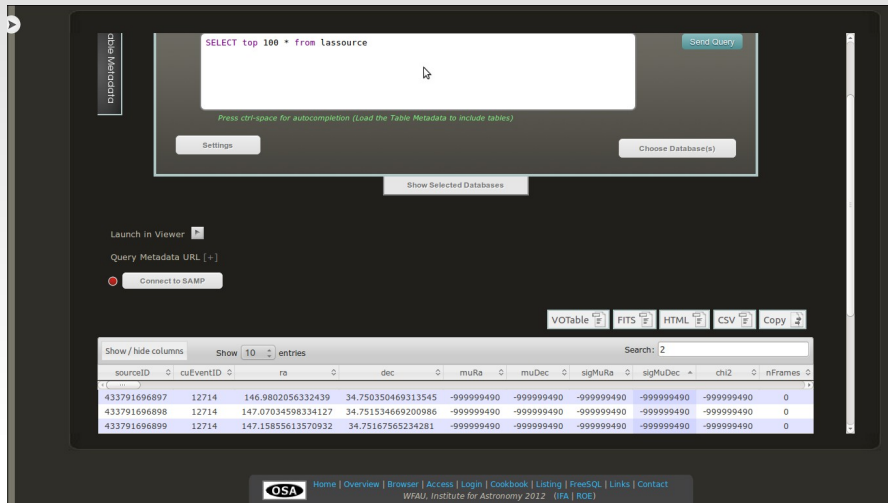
able Metadata

SELECT top 100 * from lassource

Send Query

Press ctrl-space for autocompletion (Load the Table Metadata to include tables)

Settings

Choose Database(s)

Show Selected Databases

Launch in Viewer

Query Metadata URL [+]

Connect to SAMP

VOTable FITS HTML CSV Copy

Show / hide columns Show 10 entries

Search: 2

| sourceID | cuEventID | ra | dec | muRa | muDec | sigMuRa | sigMuDec | chi2 | nFrames |
|---|---|---|---|---|---|---|---|---|---|
| 433791696897 | 12714 | 146.9802056332439 | 34.750350469313545 | -999999490 | -999999490 | -999999490 | -999999490 | -999999490 | 0 |
| 433791696898 | 12714 | 147.07034598334127 | 34.751534669200986 | -999999490 | -999999490 | -999999490 | -999999490 | -999999490 | 0 |
| 433791696899 | 12714 | 147.15855613570932 | 34.75167565234281 | -999999490 | -999999490 | -999999490 | -999999490 | -999999490 | 0 |

OSA Home | Overview | Browser | Access | Login | Cookbook | Listing | FreeSQL | Links | Contact
WFAU, Institute for Astronomy 2012 (IfA | ROE)